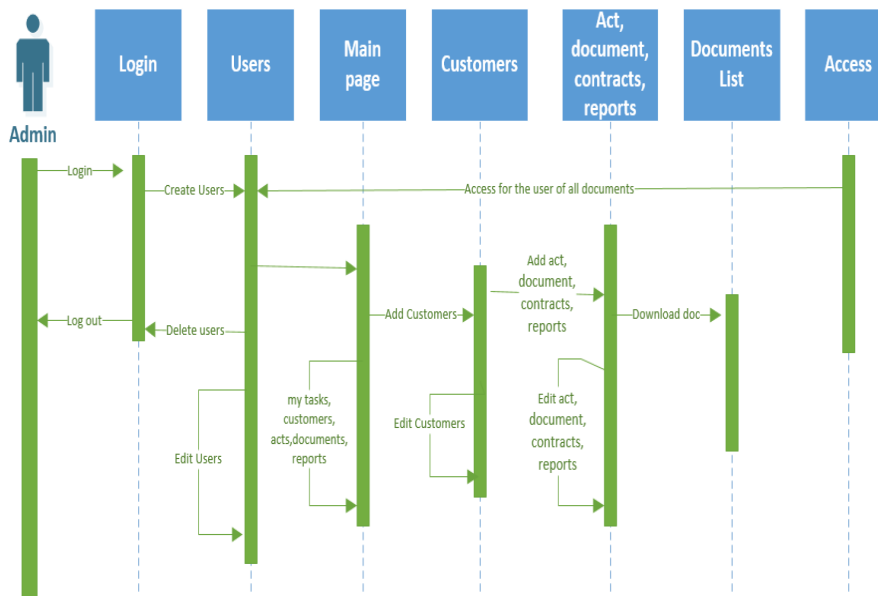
Admin

Login

Users

Main page

Customers

Act, document, contracts, reports

Documents List

Access

Login

Create Users

Access for the user of all documents

Add act, document, contracts, reports

Add Customers

Download doc

Log out

Delete users

my tasks, customers, acts,documents, reports

Edit Customers

Edit act, document, contracts, reports

Edit Users